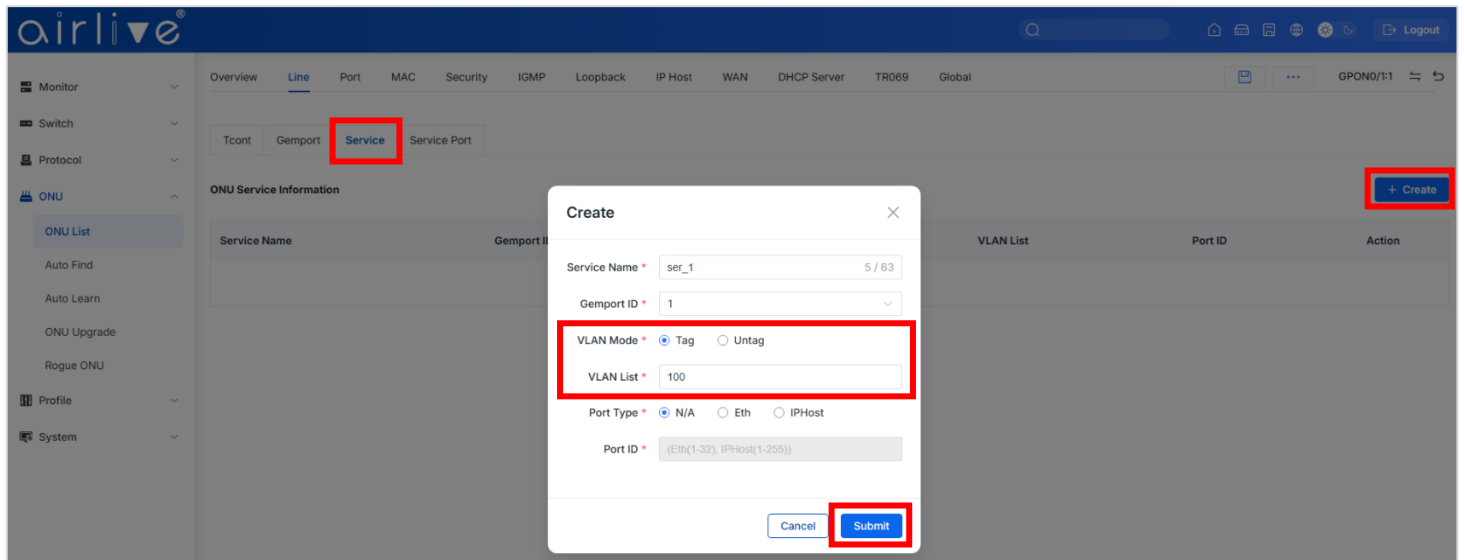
airlive®

Logout

Monitor
Switch
Protocol
ONU
ONU List
Auto Find
Auto Learn
ONU Upgrade
Rogue ONU
Profile
System

Overview Line Port MAC Security IGMP Loopback IP Host WAN DHCP Server TR069 Global

...

GPON0/1:1

Tcont Gemport Service Service Port

ONU Service Information

+ Create

| Service Name | Gemport I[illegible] | VLAN List | Port ID | Action |
|---|---|---|---|---|

Create

Service Name * ser_1 5 / 63

Gemport ID * 1

VLAN Mode * Tag Untag

VLAN List * 100

Port Type * N/A Eth IPHost

Port ID * (Eth(1-32), IPHost(1-255))

Cancel Submit